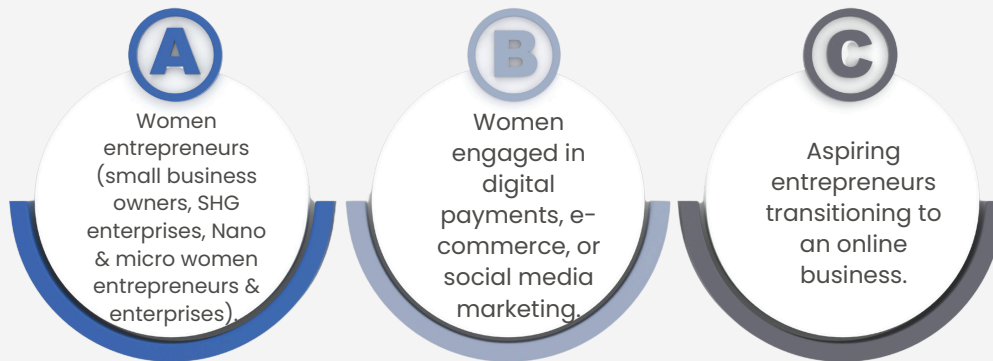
A

Women entrepreneurs (small business owners, SHG enterprises, Nano & micro women entrepreneurs & enterprises).

B

Women engaged in digital payments, e-commerce, or social media marketing.

C

Aspiring entrepreneurs transitioning to an online business.